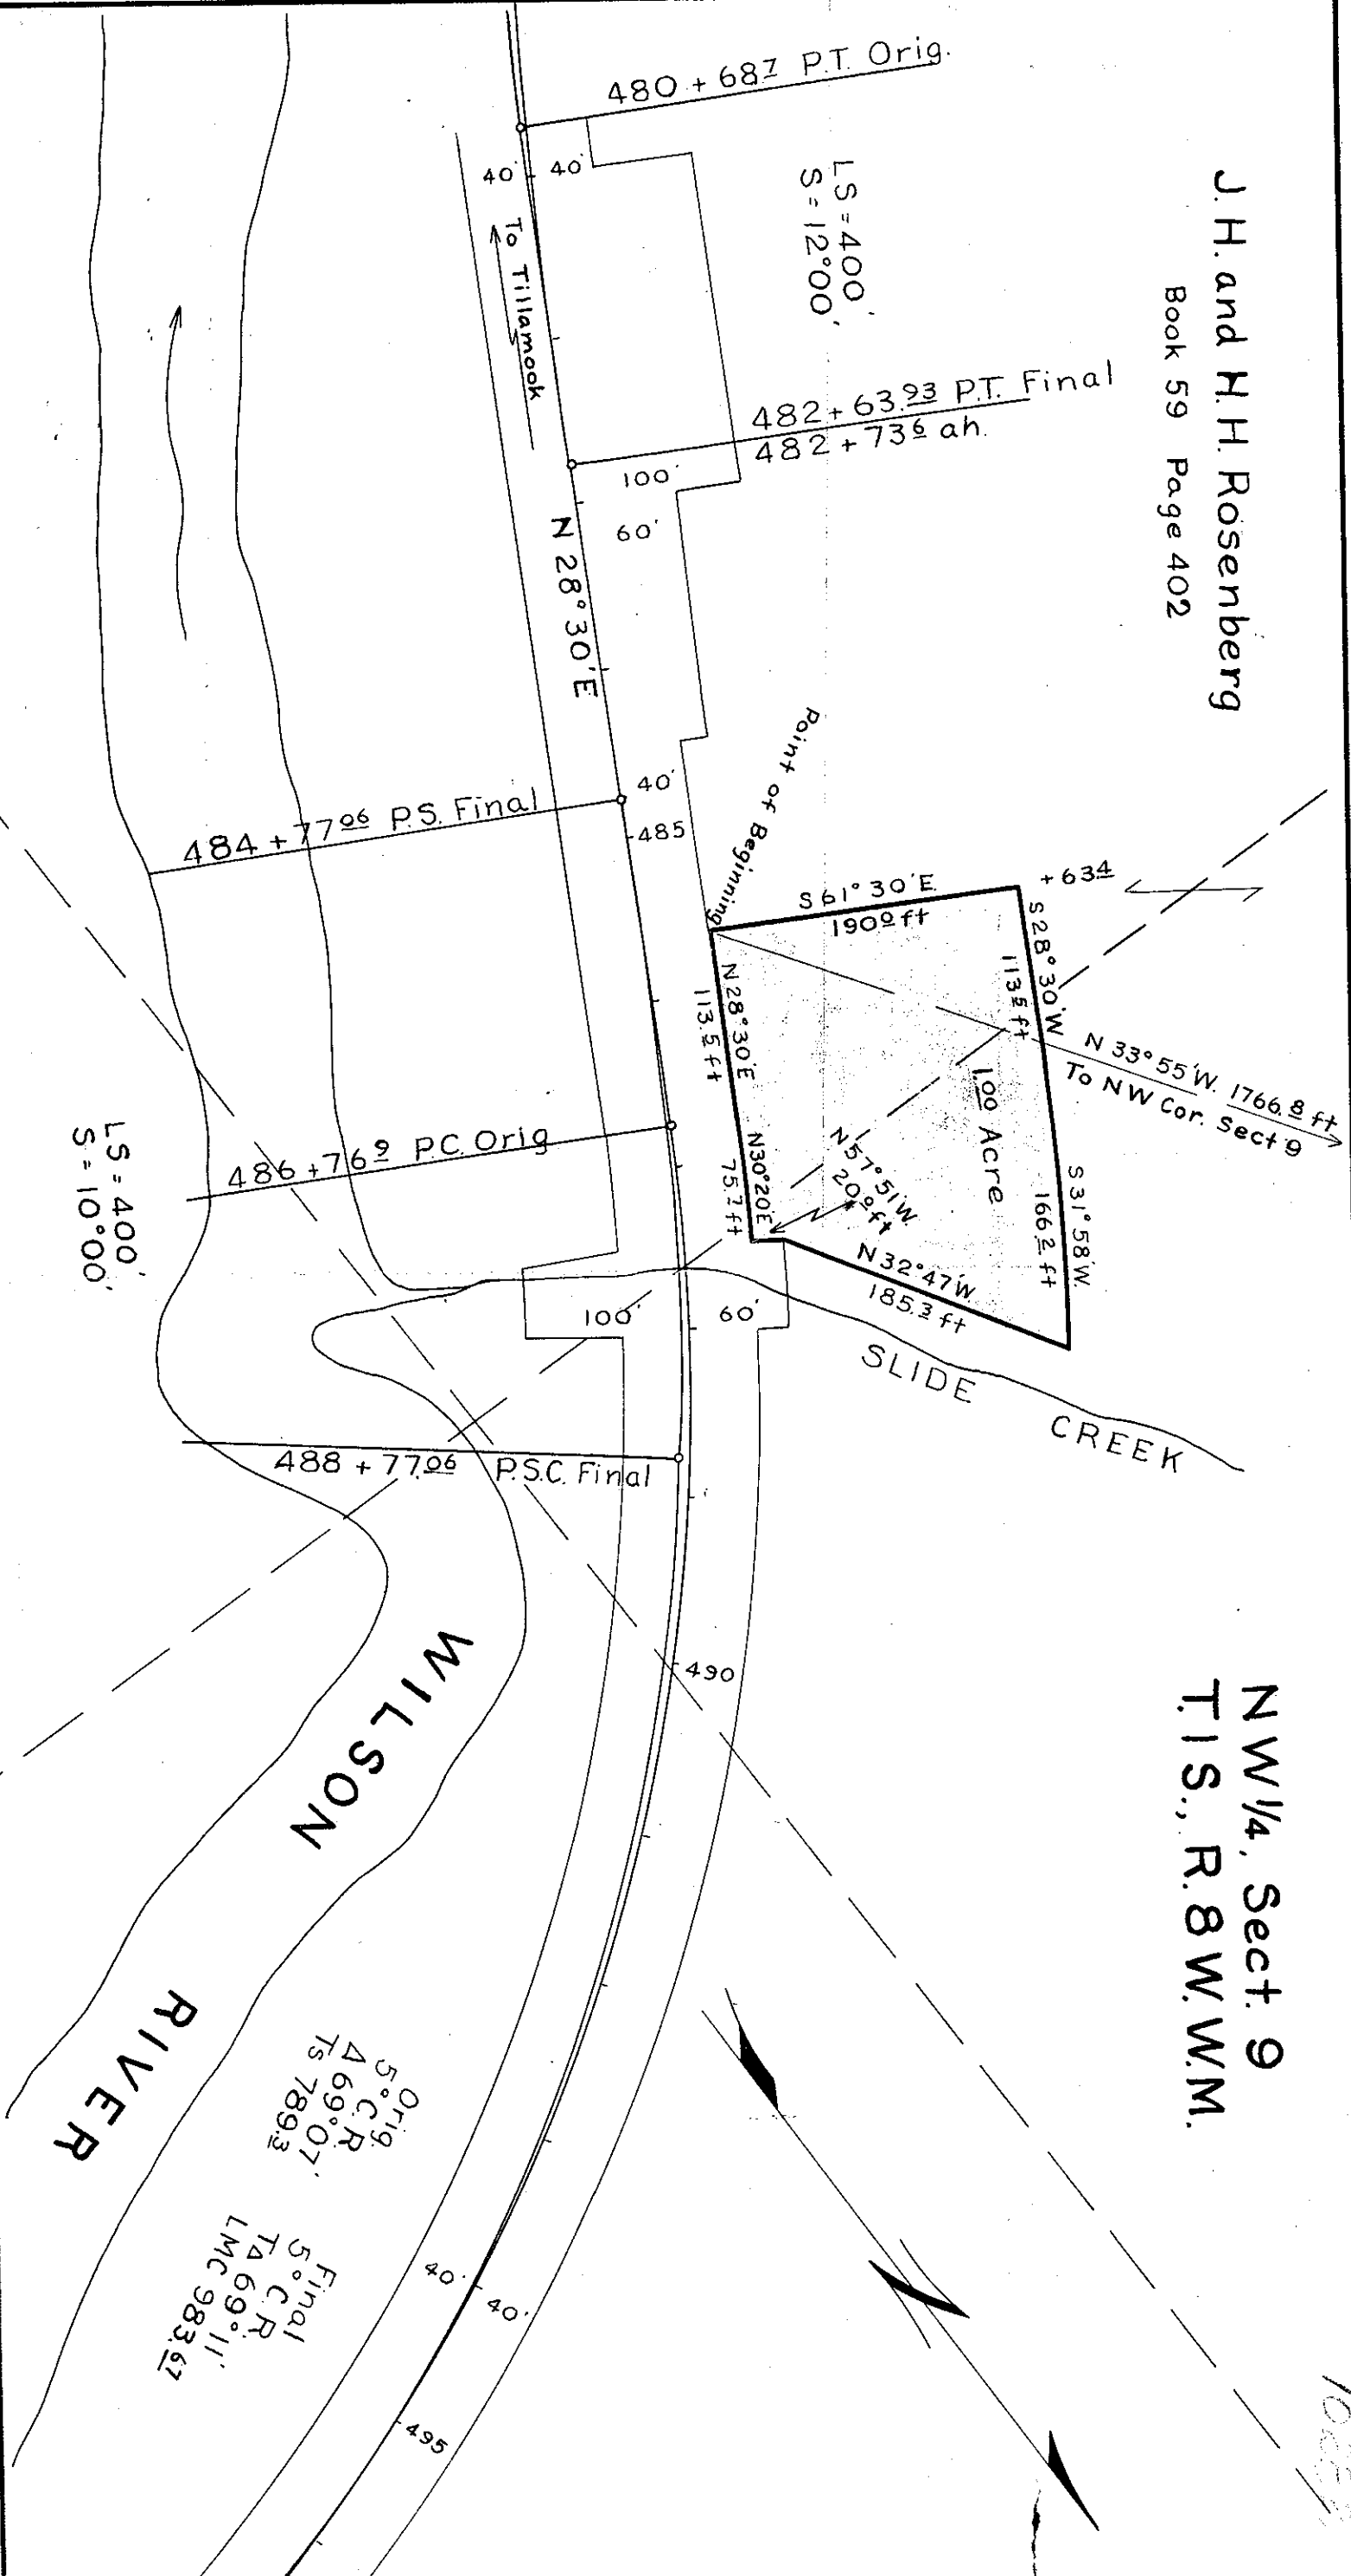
J.H. and H.H. Rosenberg
Book 59 Page 402

NW1/4, Sect. 9
T.1S., R.8W.W.M.

480 + 68.7 P.T. Orig.
LS = 400'
S = 12°00'
40'
40'
To Tillamook
482 + 63.93 P.T. Final
482 + 73.6 ah.
100'
60'
N 28° 30' E
Point of Beginning
40'
485
484 + 77.06 P.S. Final
S 61° 30' E
190.0 ft
+ 63.4
S 28° 30' W
113.5 ft
N 33° 55' W. 1766.8 ft
To NW Cor. Sect 9
N 28° 30' E
113.5 ft
1.00 Acre
N 57° 51' W
20.0 ft
N30° 20' E
75.7 ft
S 31° 58' W
166.2 ft
N 32° 47' W
185.3 ft
486 + 76.9 P.C. Orig
LS = 400'
S = 10°00'
100'
60'
SLIDE CREEK
488 + 77.06 P.S.C. Final
490
WILSON RIVER
Orig
5° C.R
Δ 69° 07'
Ts 789.3
Final
5° C.R.
TΔ 69° 11'
LMC 983.67
40'
40'
495
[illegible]